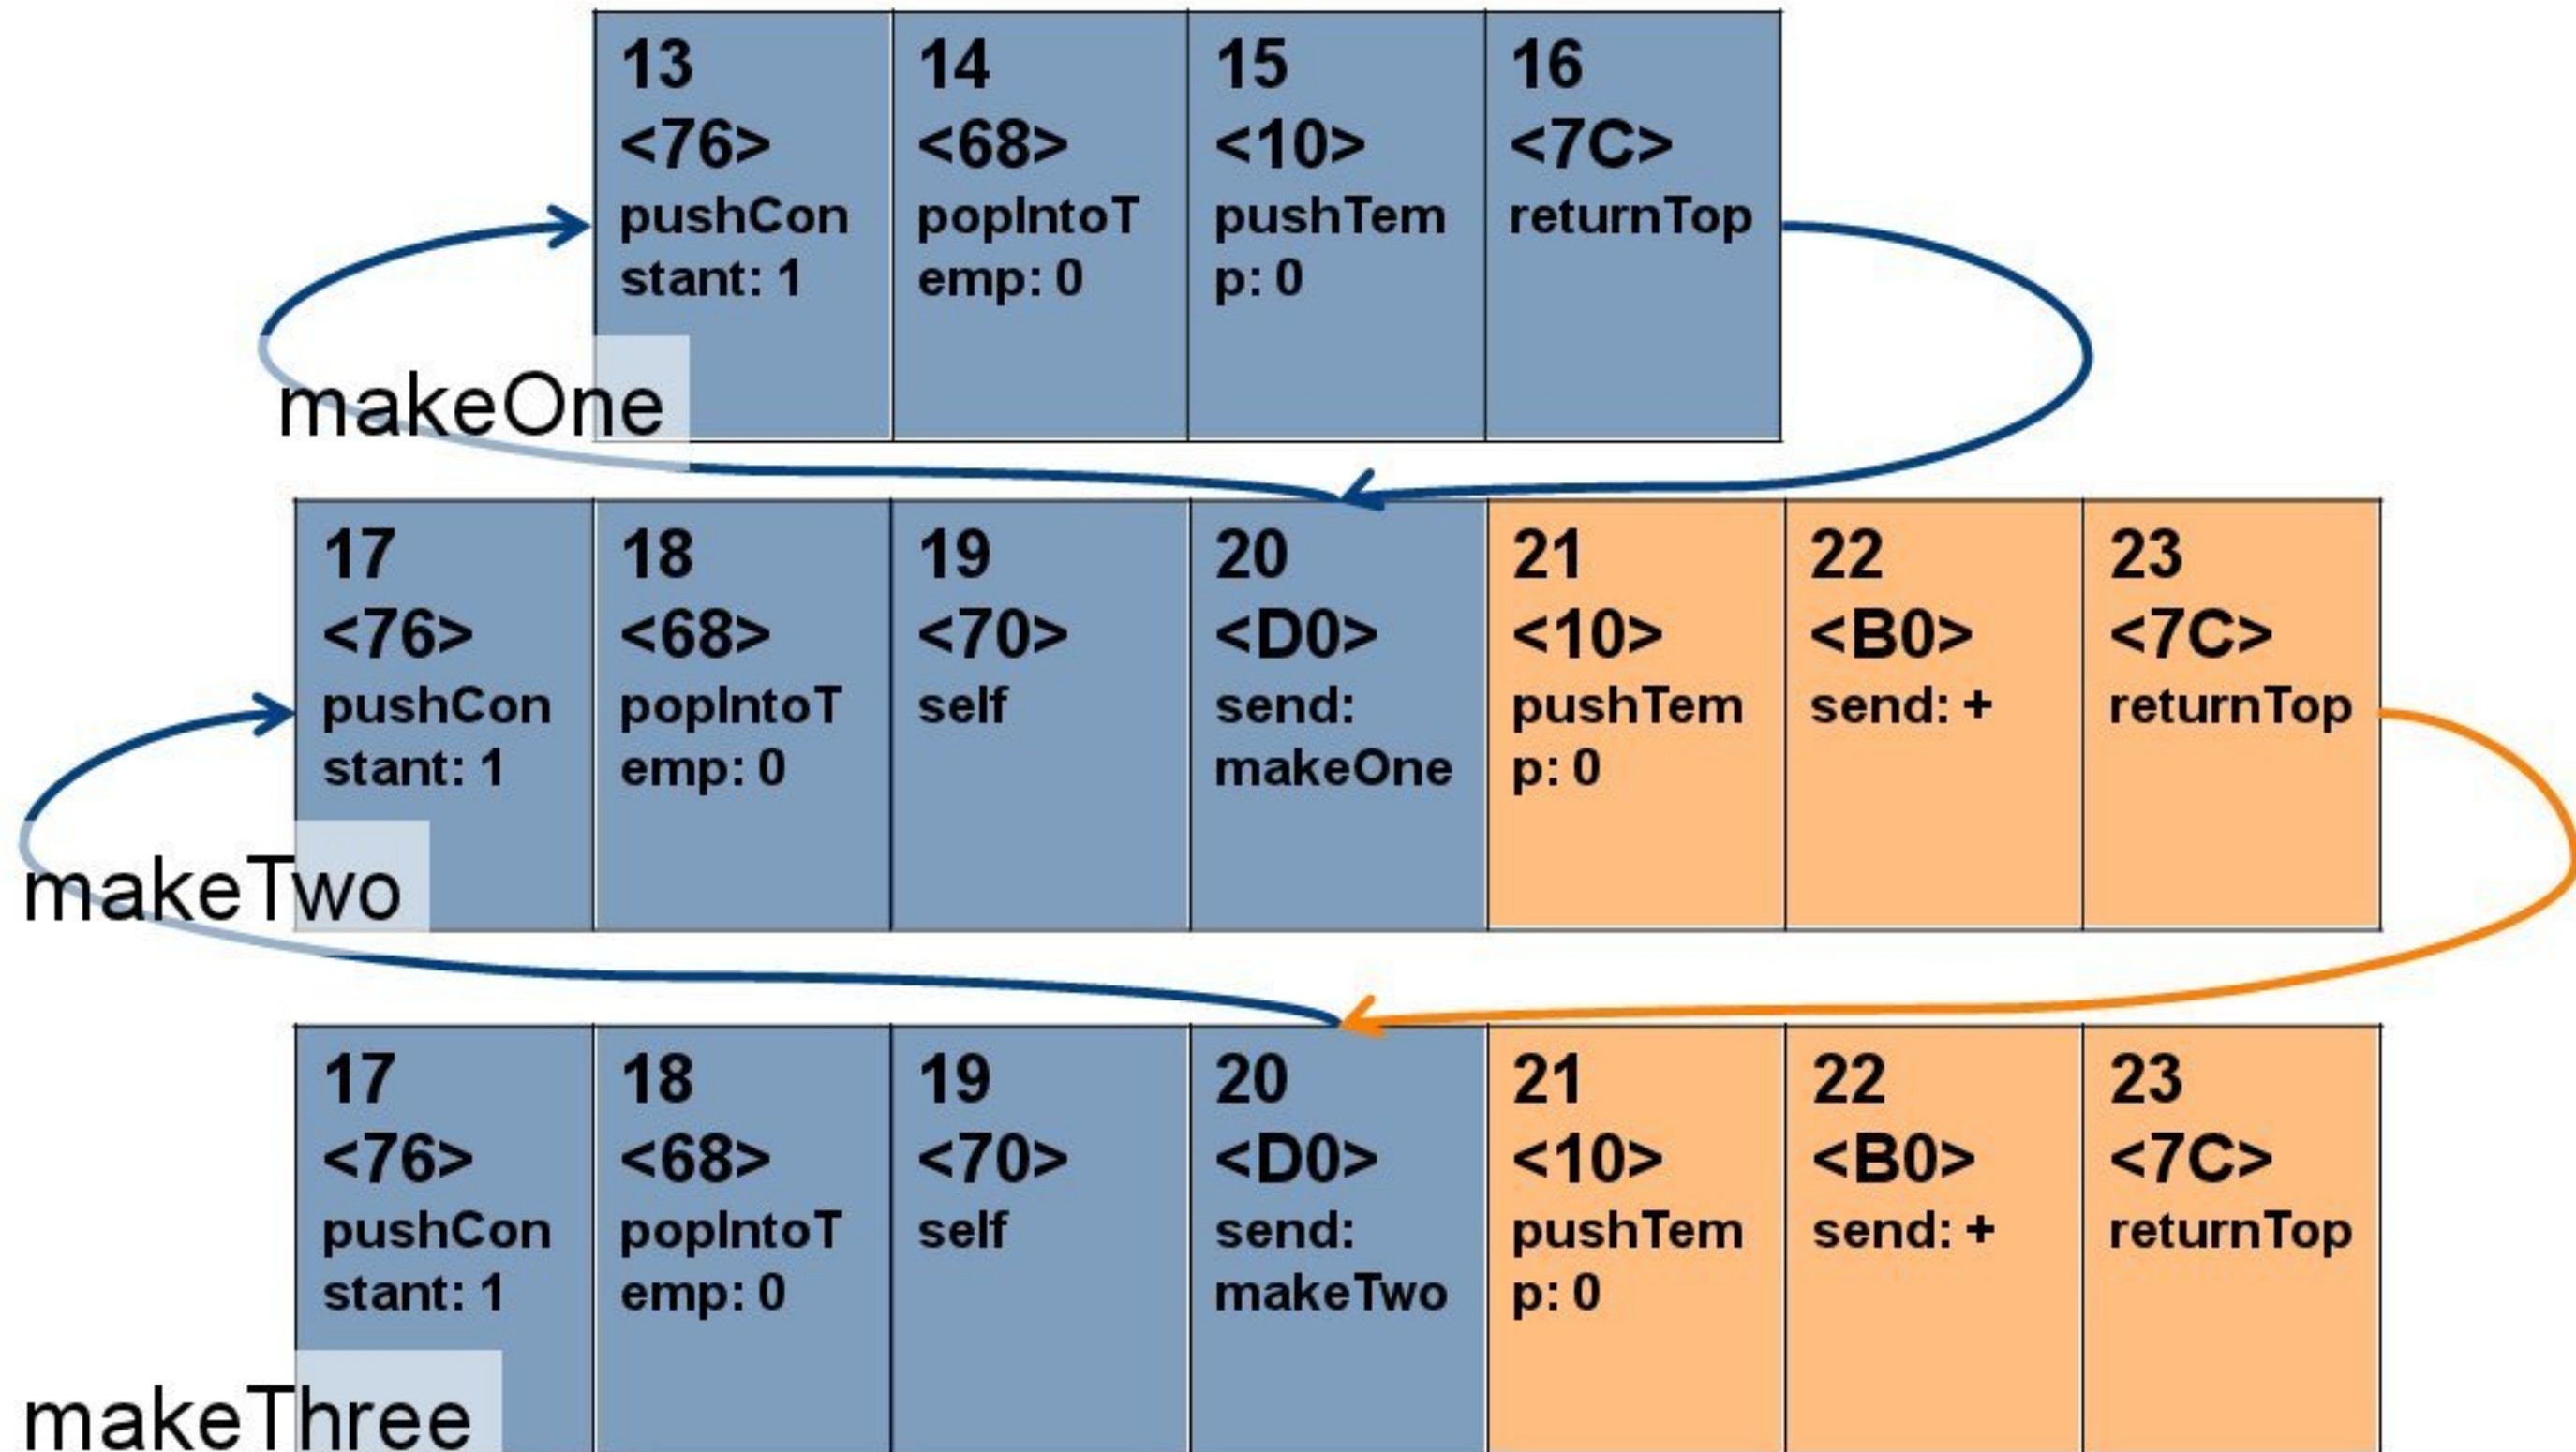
| 13 <76> pushConstant: 1 | 14 <68> popIntoTemp: 0 | 15 <10> pushTemp: 0 | 16 <7C> returnTop |
|---|---|---|---|

makeOne

| 17 <76> pushConstant: 1 | 18 <68> popIntoTemp: 0 | 19 <70> self | 20 <D0> send: makeOne | 21 <10> pushTemp: 0 | 22 <B0> send: + | 23 <7C> returnTop |
|---|---|---|---|---|---|---|

makeTwo

| 17 <76> pushConstant: 1 | 18 <68> popIntoTemp: 0 | 19 <70> self | 20 <D0> send: makeTwo | 21 <10> pushTemp: 0 | 22 <B0> send: + | 23 <7C> returnTop |
|---|---|---|---|---|---|---|

makeThree